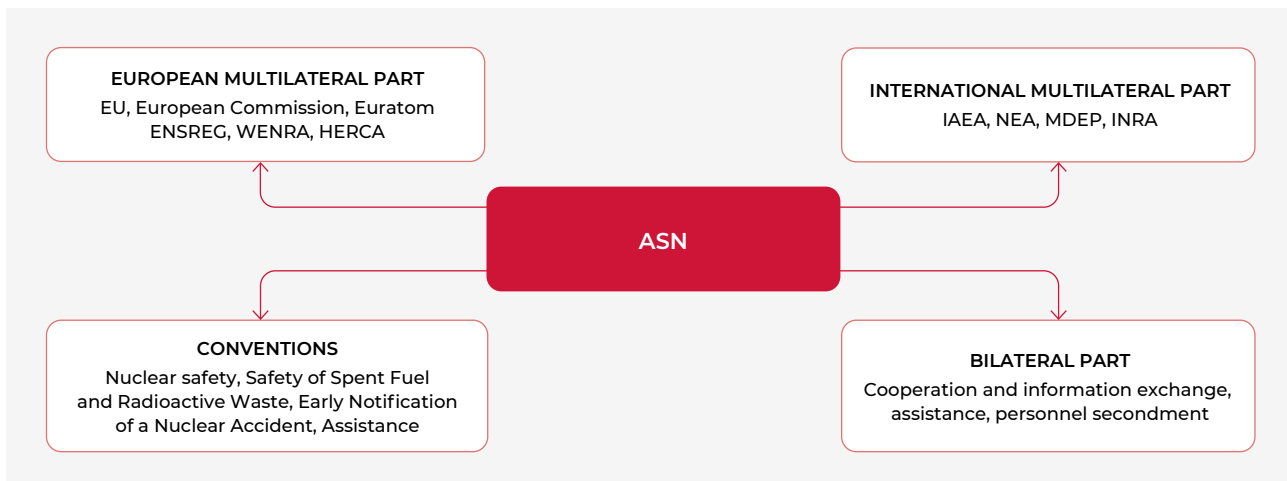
EUROPEAN MULTILATERAL PART
EU, European Commission, Euratom
ENSREG, WENRA, HERCA

INTERNATIONAL MULTILATERAL PART
IAEA, NEA, MDEP, INRA

ASN

CONVENTIONS
Nuclear safety, Safety of Spent Fuel and Radioactive Waste, Early Notification of a Nuclear Accident, Assistance

BILATERAL PART
Cooperation and information exchange, assistance, personnel secondment